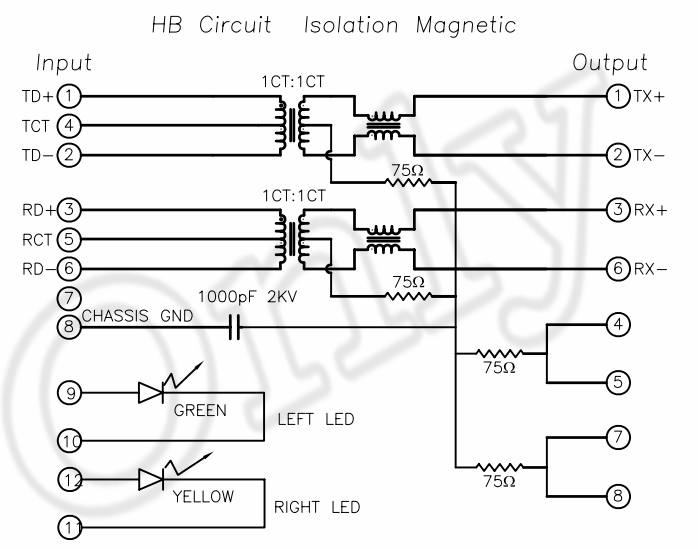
HB Circuit Isolation Magnetic

Input

Output

1CT:1CT

TD+ 1
TCT 4
TD− 2

1 TX+
2 TX−

75Ω

1CT:1CT

RD+ 3
RCT 5
RD− 6

3 RX+
6 RX−

75Ω

7

1000pF 2KV

8 CHASSIS GND

4
75Ω
5

9
GREEN
LEFT LED
10

7
75Ω
8

12
YELLOW
RIGHT LED
11